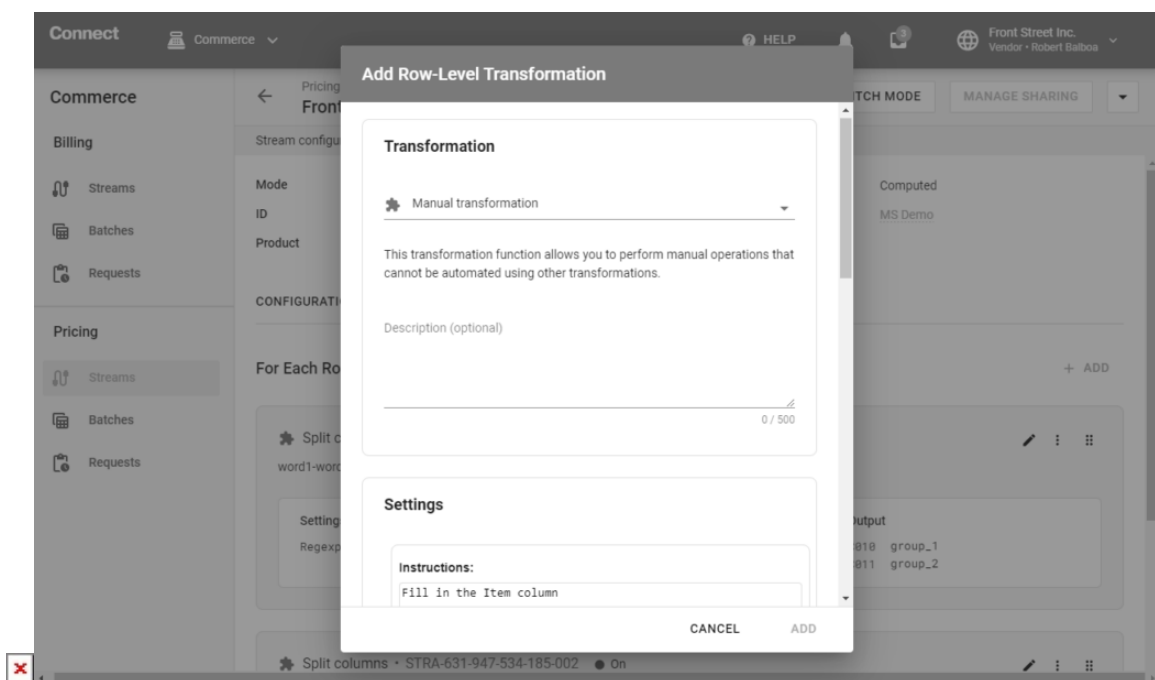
Connect Commerce HELP Front Street Inc. Vendor • Robert Balboa

Commerce

Billing

Streams

Batches

Requests

Pricing

Streams

Batches

Requests

Pricing
Front

Stream configu

Mode
ID
Product

CONFIGURATI

For Each Ro

Split c
word1-word

Setting
Regexp

TCH MODE MANAGE SHARING

Computed
MS Demo

+ ADD

utput
010 group_1
011 group_2

Split columns • STRA-631-947-534-185-002 ● On

Add Row-Level Transformation

Transformation

Manual transformation

This transformation function allows you to perform manual operations that cannot be automated using other transformations.

Description (optional)

0 / 500

Settings

Instructions:
Fill in the Item column

CANCEL ADD